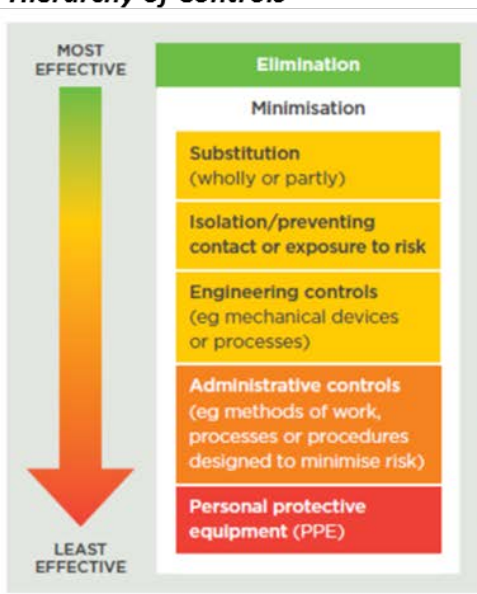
Hierarchy of controls

MOST EFFECTIVE

LEAST EFFECTIVE

Elimination

Minimisation

Substitution (wholly or partly)

Isolation/preventing contact or exposure to risk

Engineering controls (eg mechanical devices or processes)

Administrative controls (eg methods of work, processes or procedures designed to minimise risk)

Personal protective equipment (PPE)